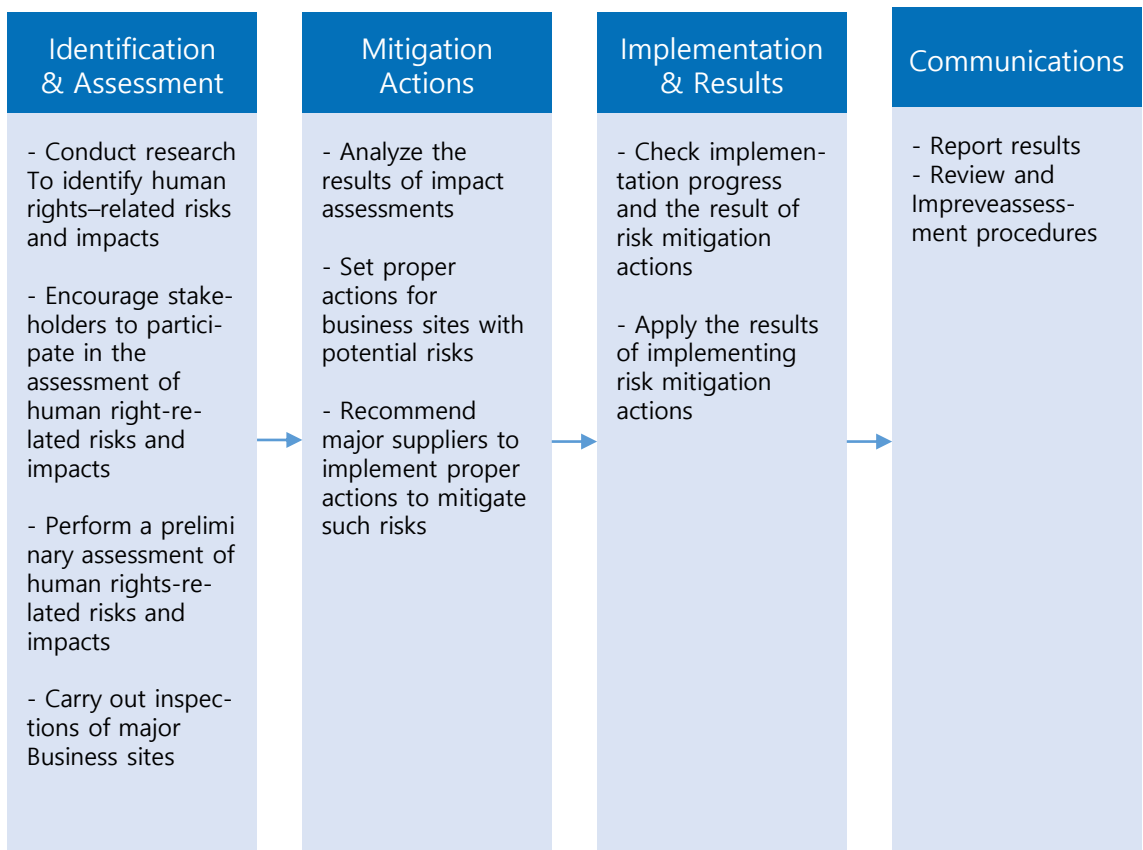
Identification & Assessment

- Conduct research To identify human rights–related risks and impacts

- Encourage stakeholders to participate in the assessment of human right-related risks and impacts

- Perform a prelimi nary assessment of human rights-related risks and impacts

- Carry out inspections of major Business sites

Mitigation Actions

- Analyze the results of impact assessments

- Set proper actions for business sites with potential risks

- Recommend major suppliers to implement proper actions to mitigate such risks

Implementation & Results

- Check implementation progress and the result of risk mitigation actions

- Apply the results of implementing risk mitigation actions

Communications

- Report results
- Review and Impreveassessment procedures